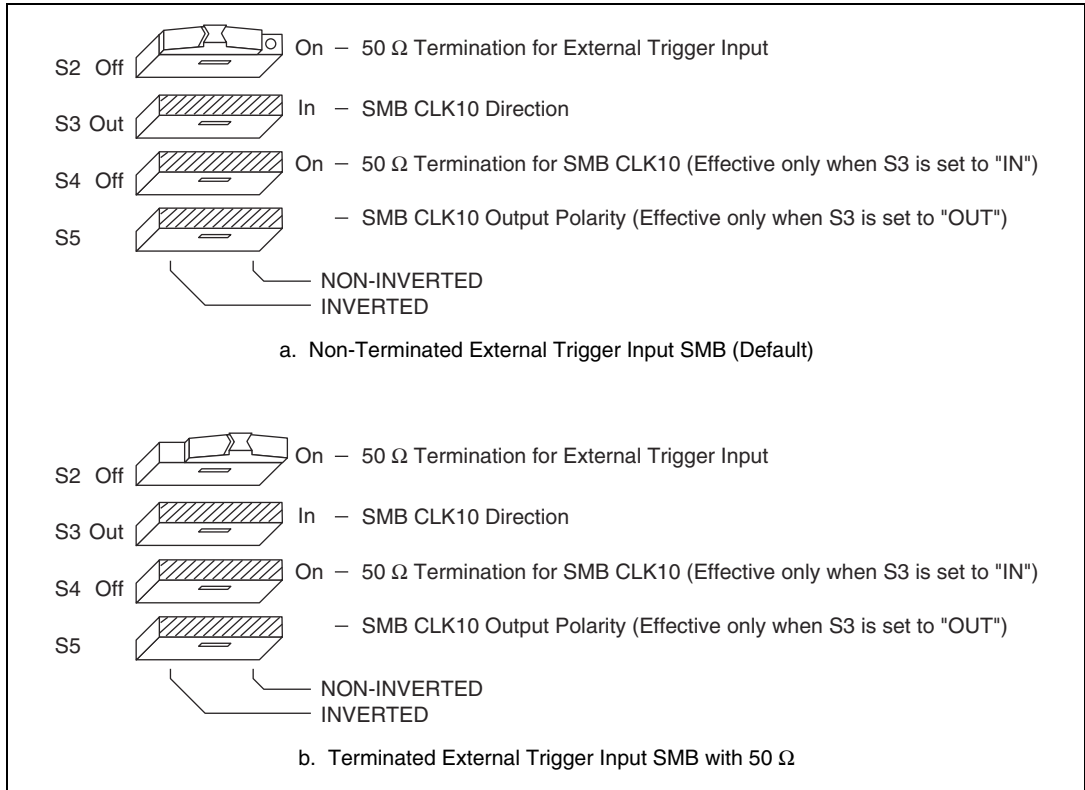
S2 Off
On – 50 Ω Termination for External Trigger Input

S3 Out
In – SMB CLK10 Direction

S4 Off
On – 50 Ω Termination for SMB CLK10 (Effective only when S3 is set to "IN")

S5
– SMB CLK10 Output Polarity (Effective only when S3 is set to "OUT")

NON-INVERTED
INVERTED

a. Non-Terminated External Trigger Input SMB (Default)

S2 Off
On – 50 Ω Termination for External Trigger Input

S3 Out
In – SMB CLK10 Direction

S4 Off
On – 50 Ω Termination for SMB CLK10 (Effective only when S3 is set to "IN")

S5
– SMB CLK10 Output Polarity (Effective only when S3 is set to "OUT")

NON-INVERTED
INVERTED

b. Terminated External Trigger Input SMB with 50 Ω